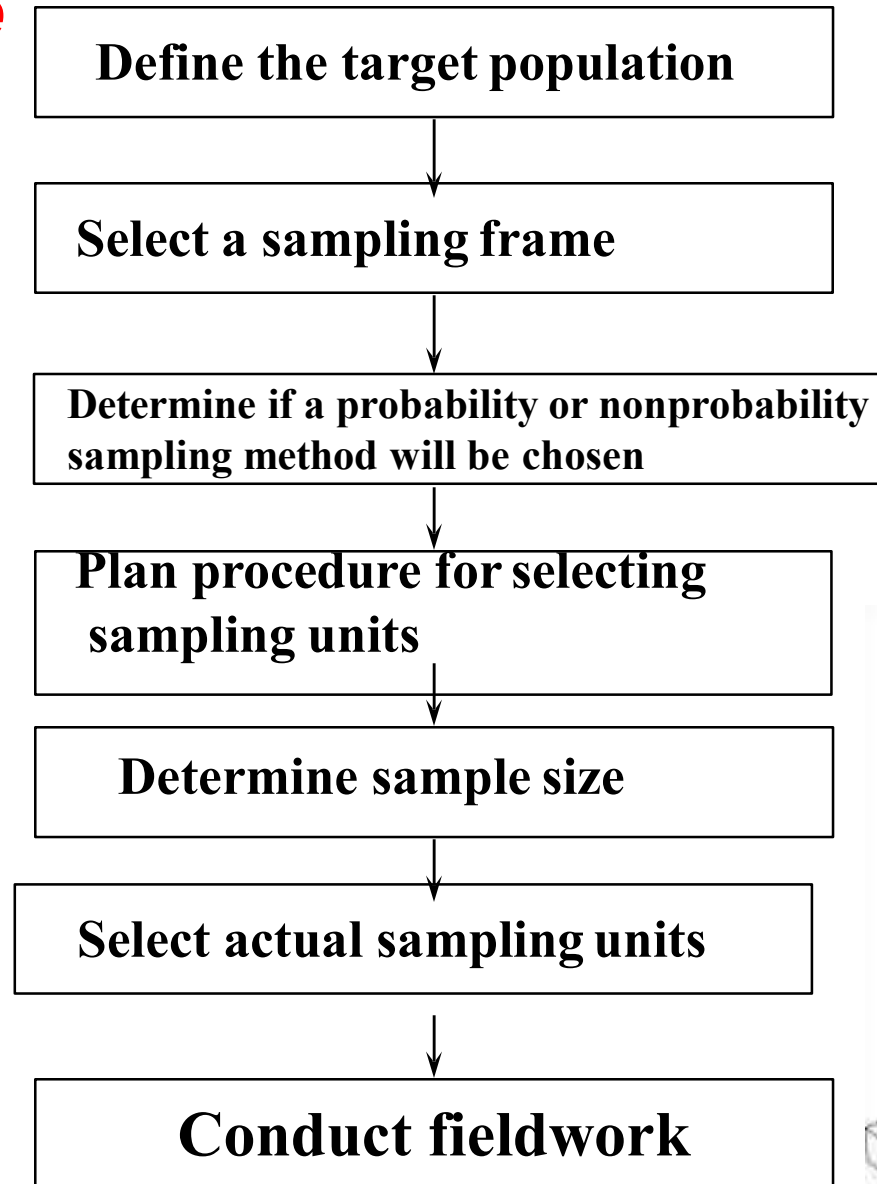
Define the target population

Select a sampling frame

Determine if a probability or nonprobability sampling method will be chosen

Plan procedure for selecting sampling units

Determine sample size

Select actual sampling units

Conduct fieldwork